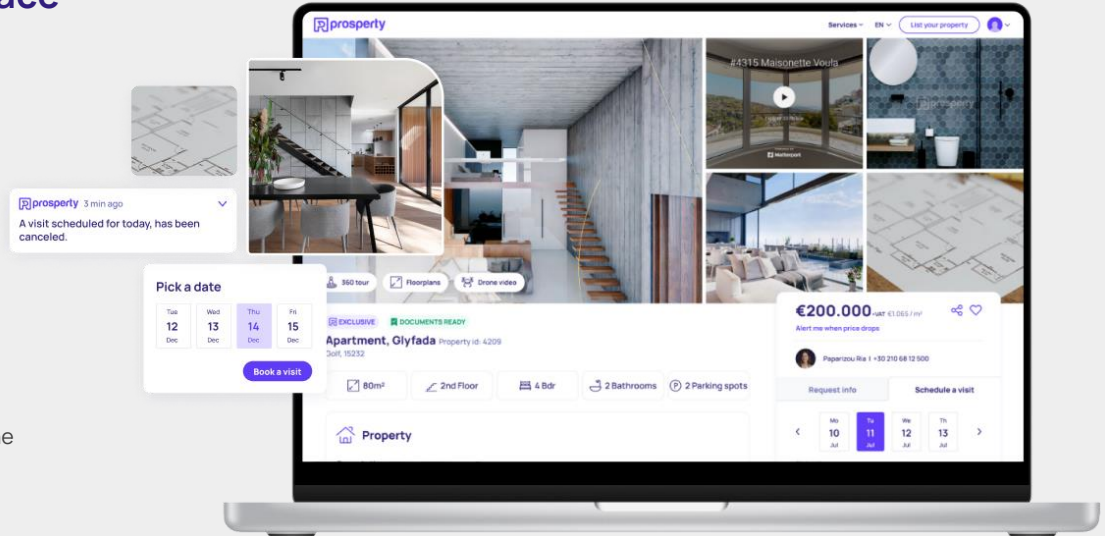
ace

prosperty 3 min ago
A visit scheduled for today, has been canceled.

Pick a date

| Tue | Wed | Thu | Fri |
|---|---|---|---|
| 12 | 13 | 14 | 15 |
| Dec | Dec | Dec | Dec |

Book a visit

e

prosperty

Services EN List your property

#4315 Maisonette Voula

360 tour Floorplans Drone video

EXCLUSIVE DOCUMENTS READY

Apartment, Glyfada Property id: 4209
Golf, 15232

80m² 2nd Floor 4 Bdr 2 Bathrooms 2 Parking spots

Property

€200.000 +VAT €1.065 / m²
Alert me when price drops

Paparizou Ria | +30 210 68 12 500

Request info Schedule a visit

| Mo | Tu | We | Th |
|---|---|---|---|
| 10 | 11 | 12 | 13 |
| Jul | Jul | Jul | Jul |